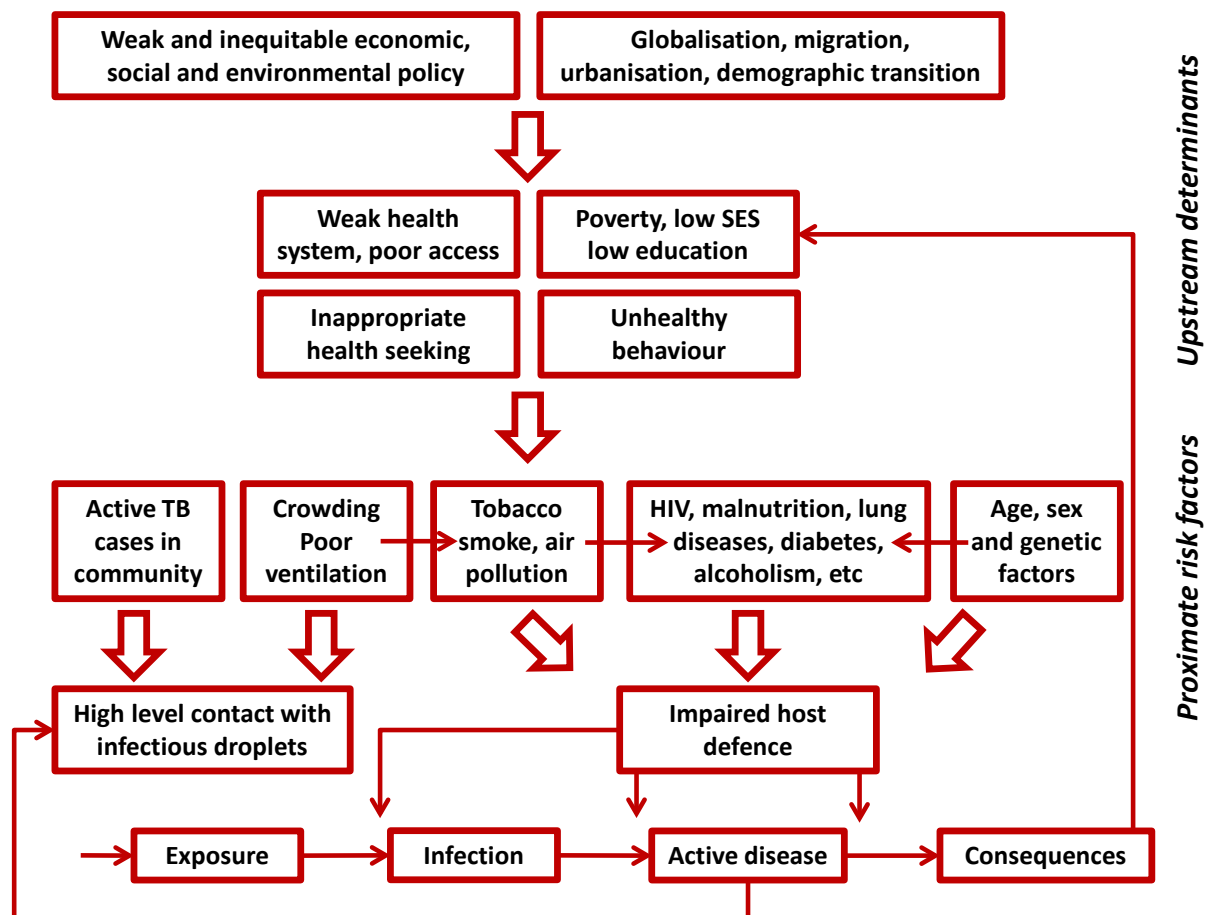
Weak and inequitable economic, social and environmental policy

Globalisation, migration, urbanisation, demographic transition

Upstream determinants

Weak health system, poor access

Poverty, low SES low education

Inappropriate health seeking

Unhealthy behaviour

Proximate risk factors

Active TB cases in community

Crowding Poor ventilation

Tobacco smoke, air pollution

HIV, malnutrition, lung diseases, diabetes, alcoholism, etc

Age, sex and genetic factors

High level contact with infectious droplets

Impaired host defence

Exposure

Infection

Active disease

Consequences